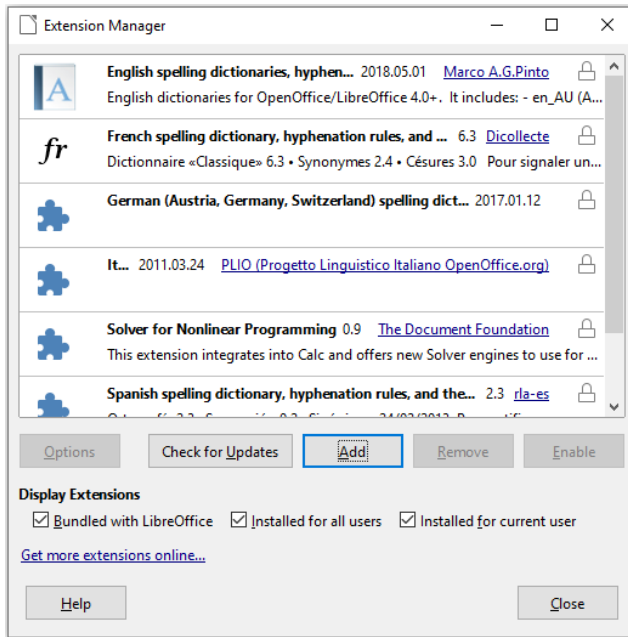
Extension Manager

English spelling dictionaries, hyphen... 2018.05.01 Marco A.G.Pinto
English dictionaries for OpenOffice/LibreOffice 4.0+. It includes: - en_AU (A...

fr
French spelling dictionary, hyphenation rules, and ... 6.3 Dicollecte
Dictionnaire «Classique» 6.3 • Synonymes 2.4 • Césures 3.0 Pour signaler un...

German (Austria, Germany, Switzerland) spelling dict... 2017.01.12

It... 2011.03.24 PLIO (Progetto Linguistico Italiano OpenOffice.org)

Solver for Nonlinear Programming 0.9 The Document Foundation
This extension integrates into Calc and offers new Solver engines to use for ...

Spanish spelling dictionary, hyphenation rules, and the... 2.3 rla-es
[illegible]

Options | Check for Updates | Add | Remove | Enable

Display Extensions
Bundled with LibreOffice
Installed for all users
Installed for current user

Get more extensions online...

Help
Close